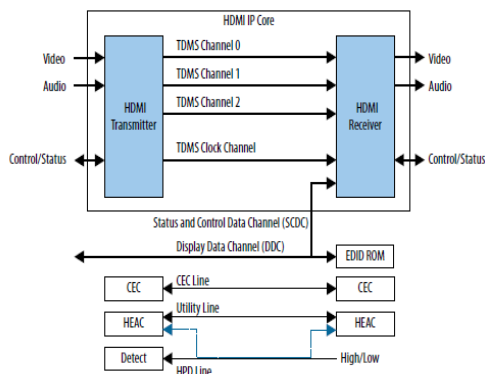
HDMI IP Core

Video

Audio

HDMI Transmitter

Control/Status

TDMS Channel 0

TDMS Channel 1

TDMS Channel 2

TDMS Clock Channel

HDMI Receiver

Video

Audio

Control/Status

Status and Control Data Channel (SCDC)

Display Data Channel (DDC)

EDID ROM

CEC

CEC Line

CEC

Utility Line

HEAC

HEAC

Detect

High/Low

HPD Line